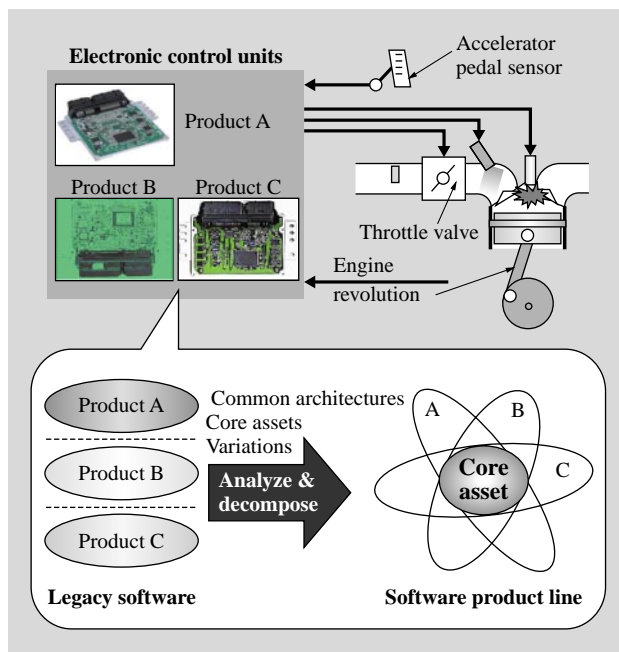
Electronic control units

Accelerator pedal sensor

Product A

Product B

Product C

Throttle valve

Engine revolution

Product A

Product B

Product C

Common architectures
Core assets
Variations

Analyze & decompose

A

B

C

Core asset

Legacy software

Software product line